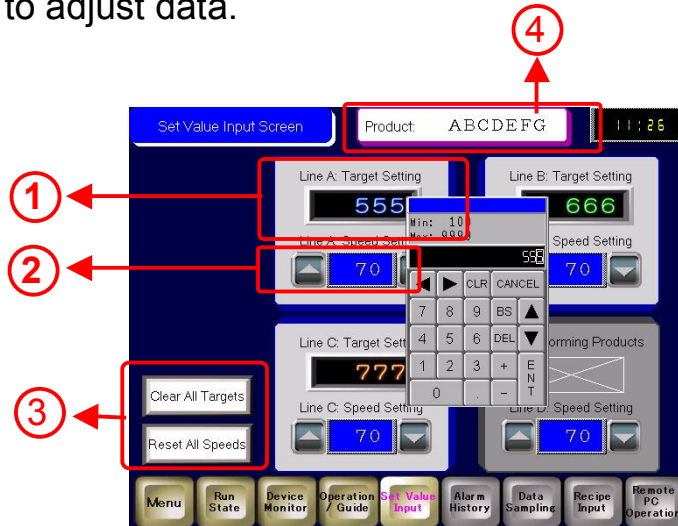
to adjust data.

4

Set Value Input Screen

Product: ABCDEFG

11:26

1

Line A: Target Setting

555

Min: 10
Max: 999

Line B: Target Setting

666

2

Line A: Speed Setting

70

555

Speed Setting

70

CLR CANCEL

7 8 9 BS

4 5 6 DEL

1 2 3 + ENT

0 . -

Line C: Target Setting

777

Forming Products

3

Clear All Targets

Reset All Speeds

Line C: Speed Setting

70

Line D: Speed Setting

70

Menu

Run State

Device Monitor

Operation / Guide

Set Value Input

Alarm History

Data Sampling

Recipe Input

Remote PC Operation